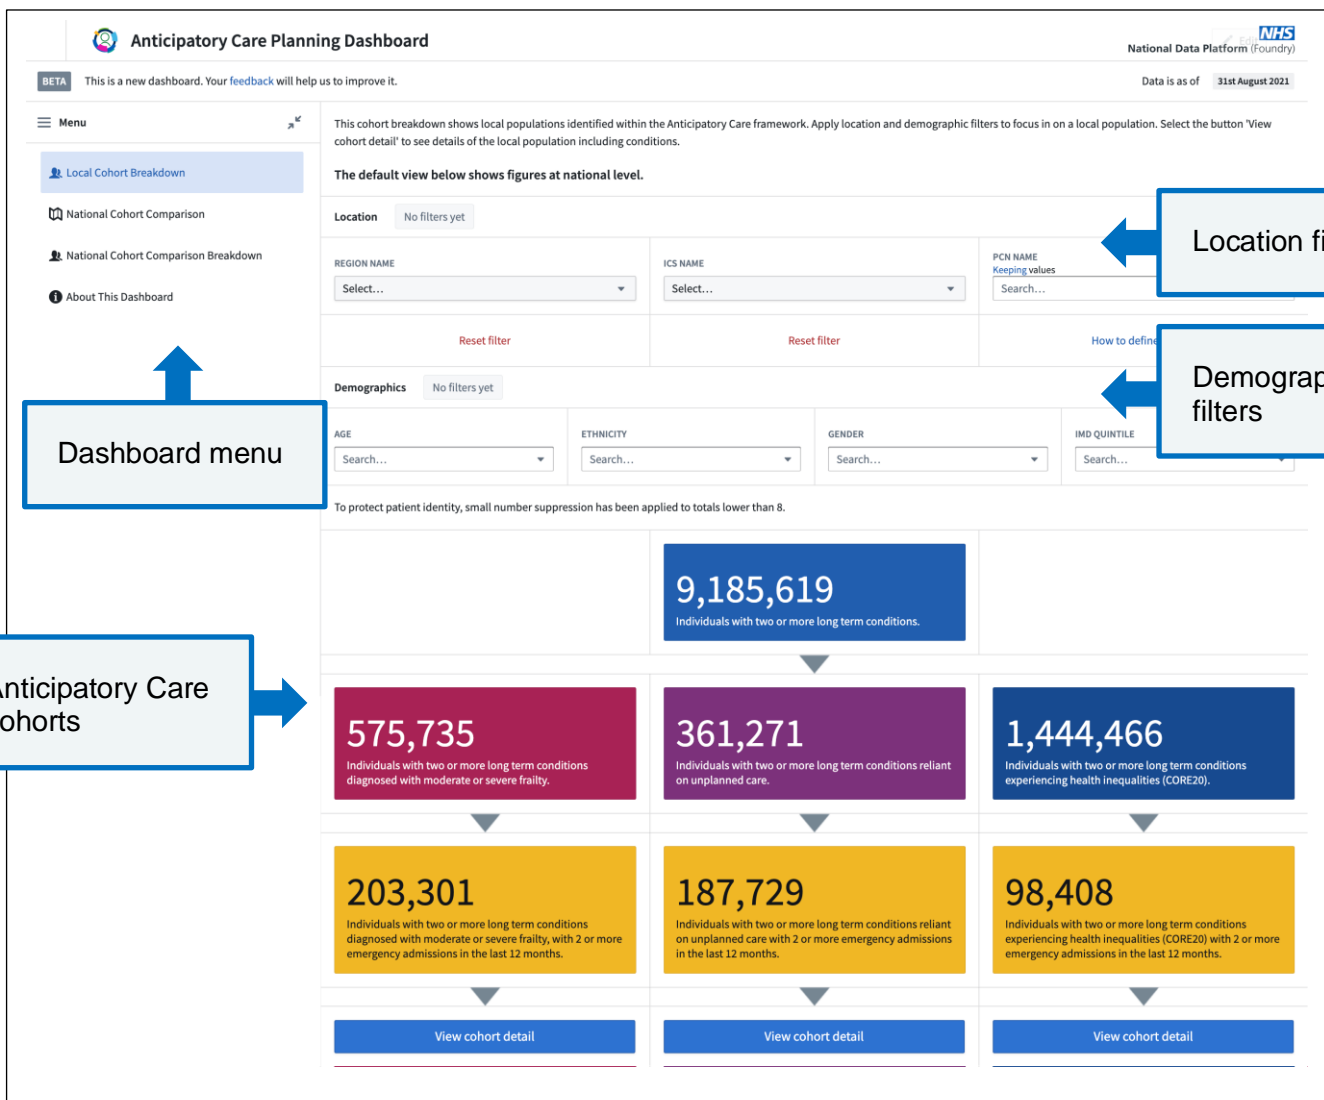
Anticipatory Care Planning Dashboard

NHS
National Data Platform (Foundry)

BETA This is a new dashboard. Your feedback will help us to improve it.

Data is as of 31st August 2021

Menu

Local Cohort Breakdown

National Cohort Comparison

National Cohort Comparison Breakdown

About This Dashboard

Dashboard menu

This cohort breakdown shows local populations identified within the Anticipatory Care framework. Apply location and demographic filters to focus in on a local population. Select the button 'View cohort detail' to see details of the local population including conditions.

The default view below shows figures at national level.

Location No filters yet

Location fi

REGION NAME
Select...

ICS NAME
Select...

PCN NAME
Keeping values
Search...

Reset filter

Reset filter

How to define

Demographics No filters yet

Demograp filters

AGE
Search...

ETHNICITY
Search...

GENDER
Search...

IMD QUINTILE
Search...

To protect patient identity, small number suppression has been applied to totals lower than 8.

9,185,619
Individuals with two or more long term conditions.

nticipatory Care ohorts

575,735
Individuals with two or more long term conditions diagnosed with moderate or severe frailty.

361,271
Individuals with two or more long term conditions reliant on unplanned care.

1,444,466
Individuals with two or more long term conditions experiencing health inequalities (CORE20).

203,301
Individuals with two or more long term conditions diagnosed with moderate or severe frailty, with 2 or more emergency admissions in the last 12 months.

187,729
Individuals with two or more long term conditions reliant on unplanned care with 2 or more emergency admissions in the last 12 months.

98,408
Individuals with two or more long term conditions experiencing health inequalities (CORE20) with 2 or more emergency admissions in the last 12 months.

View cohort detail

View cohort detail

View cohort detail